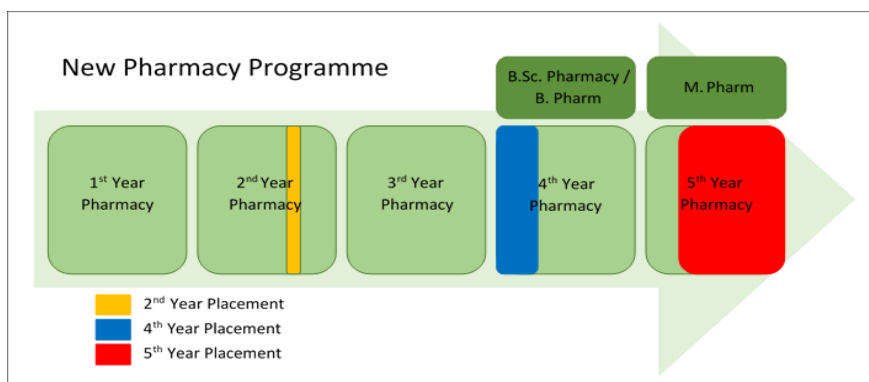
New Pharmacy Programme

B.Sc. Pharmacy / B. Pharm

M. Pharm

1$^{st}$ Year Pharmacy

2$^{nd}$ Year Pharmacy

3$^{rd}$ Year Pharmacy

4$^{th}$ Year Pharmacy

5$^{th}$ Year Pharmacy

2$^{nd}$ Year Placement
4$^{th}$ Year Placement
5$^{th}$ Year Placement